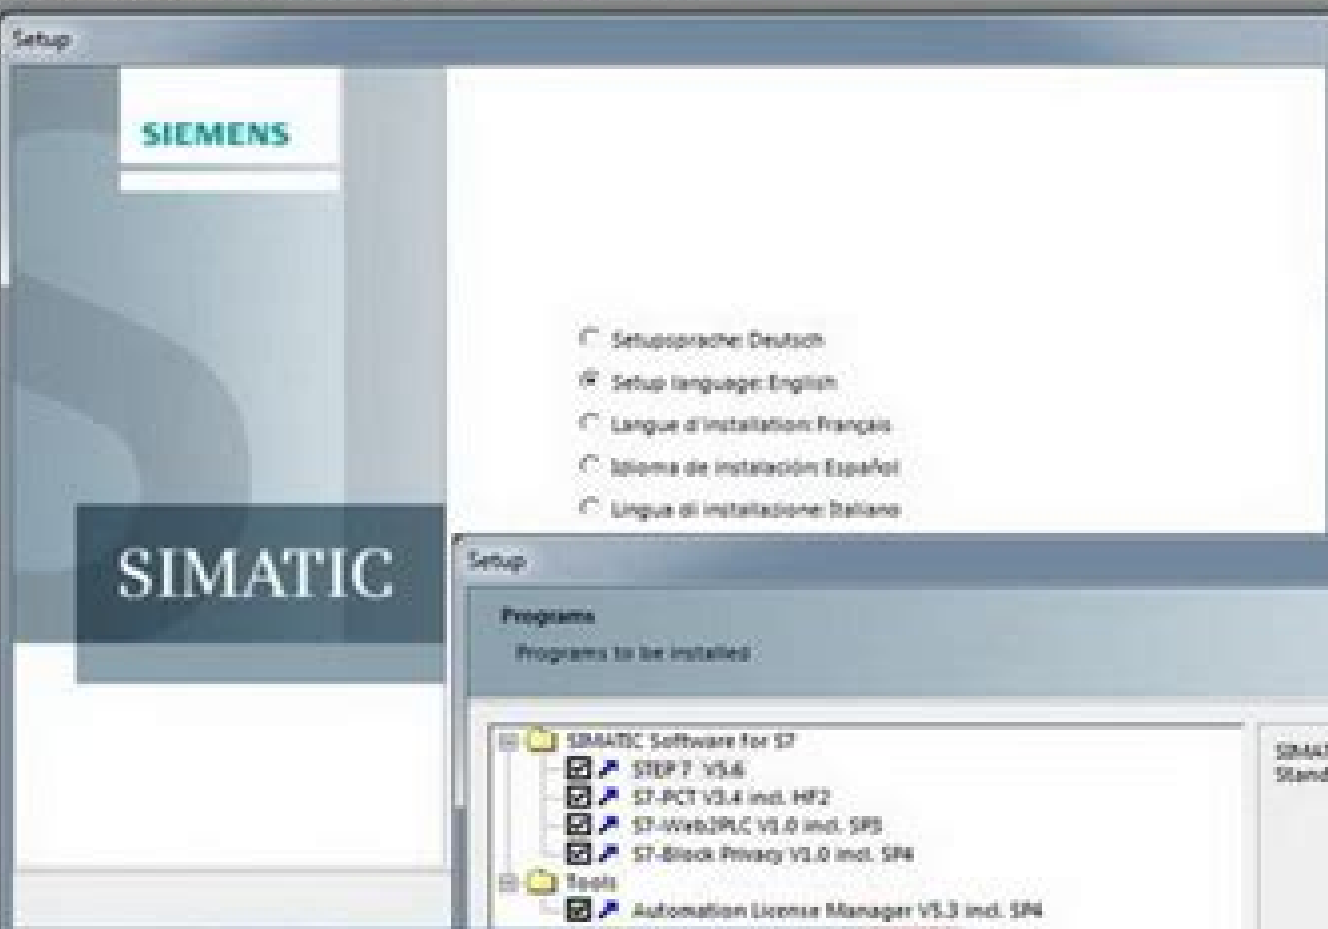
Setup

SIEMENS

SIMATIC

Setupsprache: Deutsch

Setup language: English

Langue d'installation: Français

Idioma de instalación: Español

Lingua di installazione: Italiano

Setup

Programs

Programs to be installed

SIMATIC Software for S7

STEP 7 V5.6

S7-PCT V3.4 incl. HF2

S7-Web2PLC V1.0 incl. SP5

S7-Block Privacy V1.0 incl. SP4

Tools

Automation License Manager V5.3 incl. SP4

SIMA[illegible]
Stand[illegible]